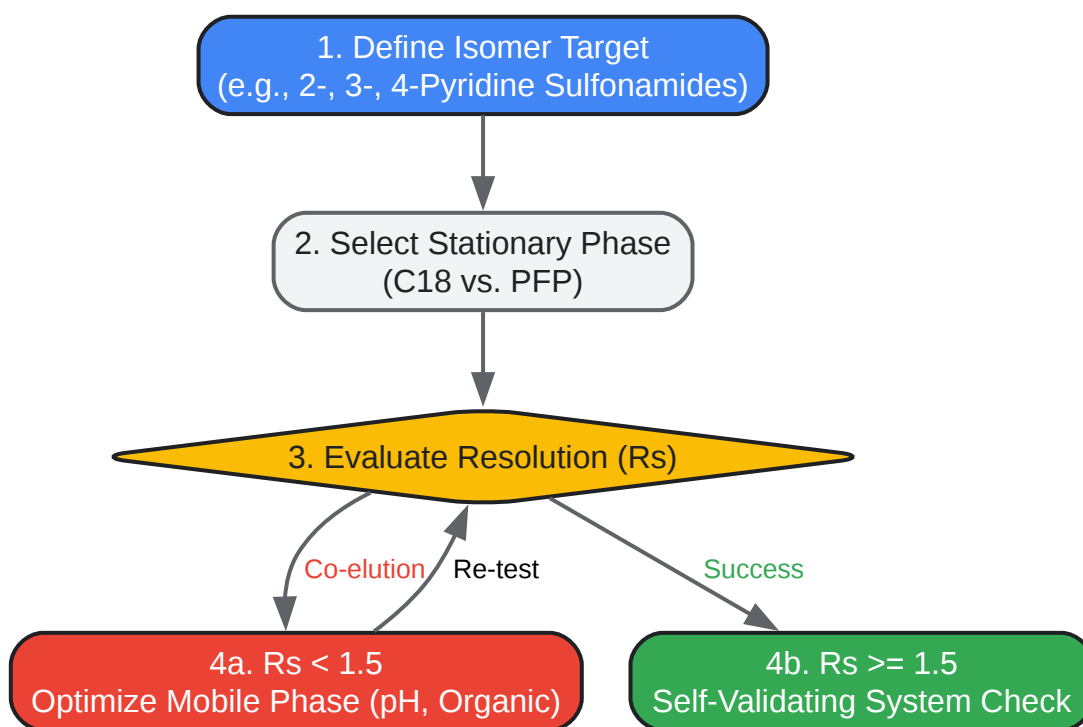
1. Define Isomer Target
(e.g., 2-, 3-, 4-Pyridine Sulfonamides)

2. Select Stationary Phase
(C18 vs. PFP)

3. Evaluate Resolution (Rs)

Co-elution

Re-test

Success

4a. Rs < 1.5
Optimize Mobile Phase (pH, Organic)

4b. Rs >= 1.5
Self-Validating System Check